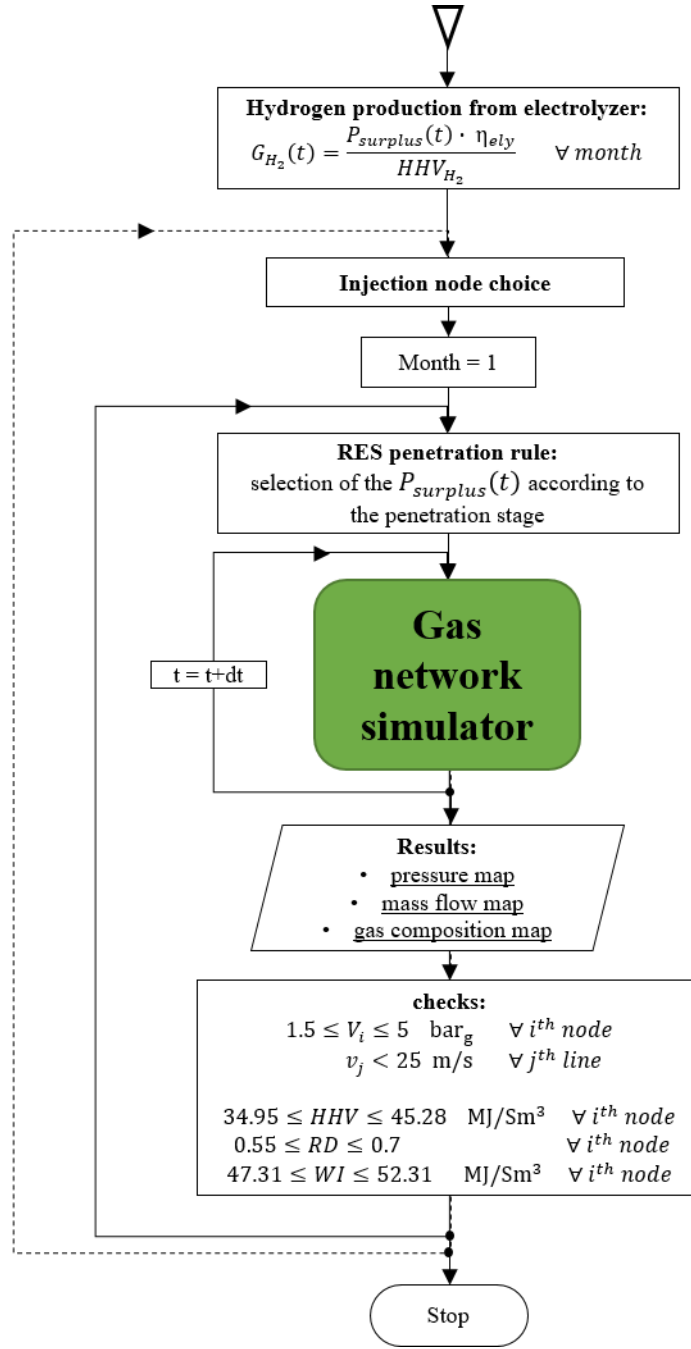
Hydrogen production from electrolyzer:
$G_{H_2}(t) = \frac{P_{surplus}(t) \cdot \eta_{ely}}{HHV_{H_2}}$ $\forall$ $month$

Injection node choice

Month = 1

RES penetration rule:
selection of the $P_{surplus}(t)$ according to the penetration stage

t = t+dt

Gas network simulator

Results:
• pressure map
• mass flow map
• gas composition map

checks:
$1.5 \leq V_i \leq 5$ $bar_g$ $\forall$ $i^{th}$ $node$
$v_j < 25$ m/s $\forall$ $j^{th}$ $line$

$34.95 \leq HHV \leq 45.28$ MJ/Sm$^3$ $\forall$ $i^{th}$ $node$
$0.55 \leq RD \leq 0.7$ $\forall$ $i^{th}$ $node$
$47.31 \leq WI \leq 52.31$ MJ/Sm$^3$ $\forall$ $i^{th}$ $node$

Stop